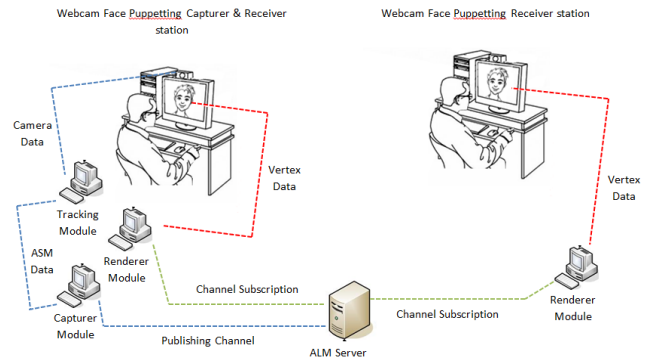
Webcam Face Puppetting Capturer & Receiver station

Webcam Face Puppetting Receiver station

Camera Data

Vertex Data

Vertex Data

Tracking Module

ASM Data

Renderer Module

Channel Subscription

Channel Subscription

Renderer Module

Capturer Module

Publishing Channel

ALM Server